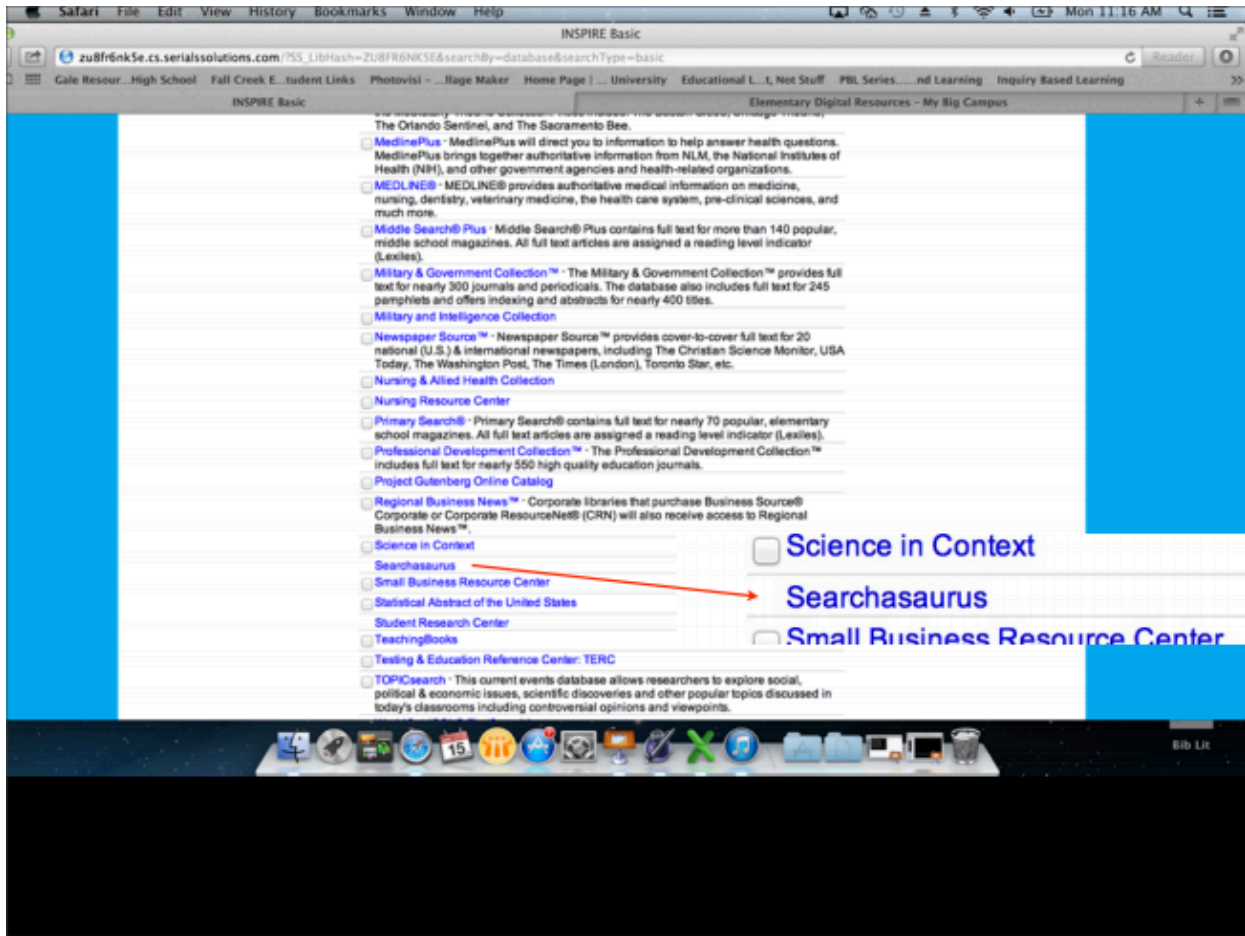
Safari File Edit View History Bookmarks Window Help
Mon 11:16 AM

INSPIRE Basic

zu8fr6nk5e.cs.serialssolutions.com/?SS_LibHash=ZU8FR6NK5E&searchBy=database&searchType=basic

Reader

Gale Resour...High School Fall Creek E...tudent Links Photovisi - ...llage Maker Home Page | ... University Educational L...t, Not Stuff PBL Series......nd Learning Inquiry Based Learning

INSPIRE Basic

Elementary Digital Resources - My Big Campus

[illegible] The Orlando Sentinel, and The Sacramento Bee.

MedlinePlus · MedlinePlus will direct you to information to help answer health questions. MedlinePlus brings together authoritative information from NLM, the National Institutes of Health (NIH), and other government agencies and health-related organizations.

MEDLINE® · MEDLINE® provides authoritative medical information on medicine, nursing, dentistry, veterinary medicine, the health care system, pre-clinical sciences, and much more.

Middle Search® Plus · Middle Search® Plus contains full text for more than 140 popular, middle school magazines. All full text articles are assigned a reading level indicator (Lexiles).

Military & Government Collection™ · The Military & Government Collection™ provides full text for nearly 300 journals and periodicals. The database also includes full text for 245 pamphlets and offers indexing and abstracts for nearly 400 titles.

Military and Intelligence Collection

Newspaper Source™ · Newspaper Source™ provides cover-to-cover full text for 20 national (U.S.) & international newspapers, including The Christian Science Monitor, USA Today, The Washington Post, The Times (London), Toronto Star, etc.

Nursing & Allied Health Collection

Nursing Resource Center

Primary Search® · Primary Search® contains full text for nearly 70 popular, elementary school magazines. All full text articles are assigned a reading level indicator (Lexiles).

Professional Development Collection™ · The Professional Development Collection™ includes full text for nearly 550 high quality education journals.

Project Gutenberg Online Catalog

Regional Business News™ · Corporate libraries that purchase Business Source® Corporate or Corporate ResourceNet® (CRN) will also receive access to Regional Business News™.

Science in Context

Searchasaurus

Small Business Resource Center

Statistical Abstract of the United States

Student Research Center

TeachingBooks

Testing & Education Reference Center: TERC

TOPICsearch · This current events database allows researchers to explore social, political & economic issues, scientific discoveries and other popular topics discussed in today's classrooms including controversial opinions and viewpoints.

Science in Context

Searchasaurus

Small Business Resource Center

15

Bib Lit